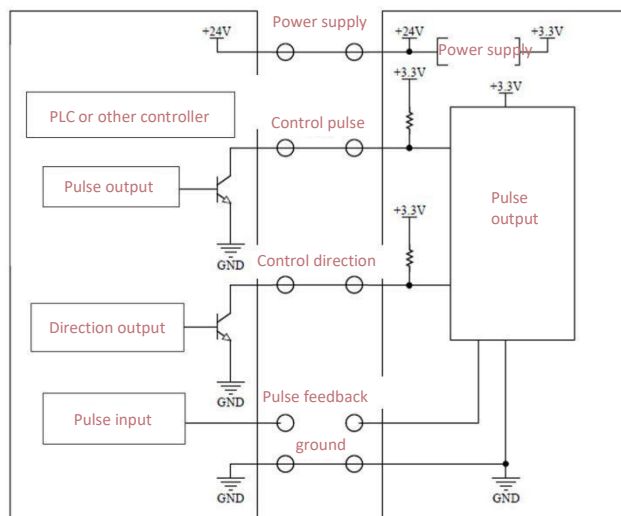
+24V
Power supply
+24V
+3.3V
Power supply
+3.3V
+3.3V
PLC or other controller
Control pulse
Pulse output
Pulse output
+3.3V
GND
Control direction
Direction output
GND
Pulse feedback
Pulse input
ground
GND
GND